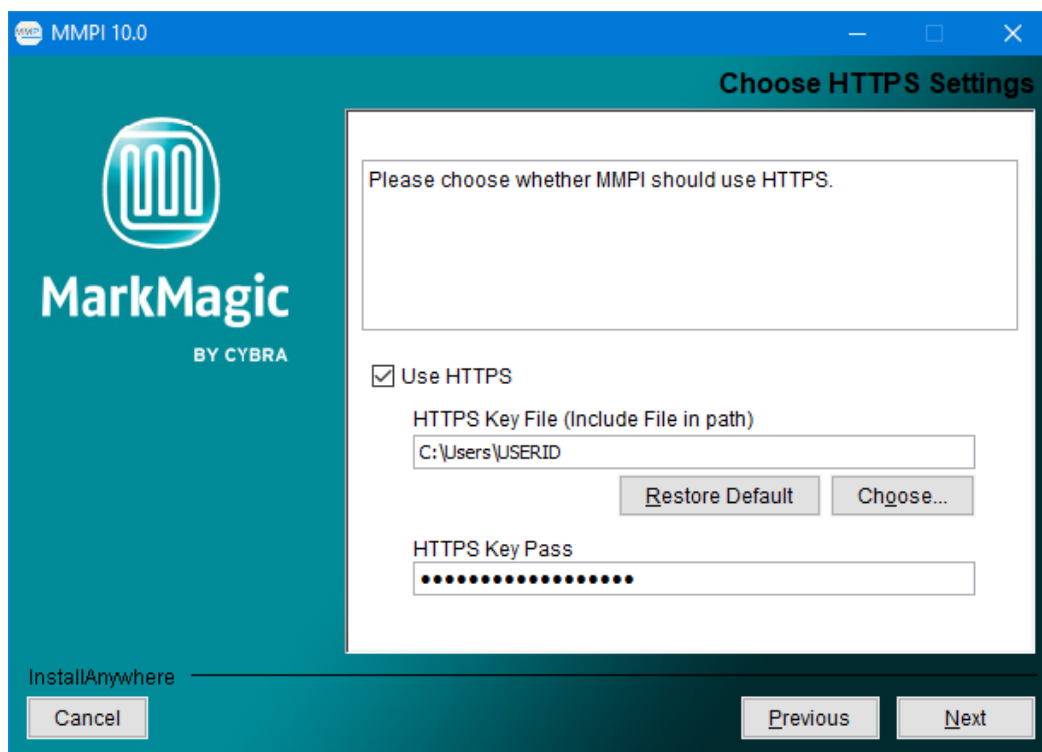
MMPI 10.0

Choose HTTPS Settings

MarkMagic

BY CYBRA

Please choose whether MMPI should use HTTPS.

Use HTTPS

HTTPS Key File (Include File in path)

C:\Users\USERID

Restore Default

Choose...

HTTPS Key Pass

•••••••••••••••••••

InstallAnywhere

Cancel

Previous

Next